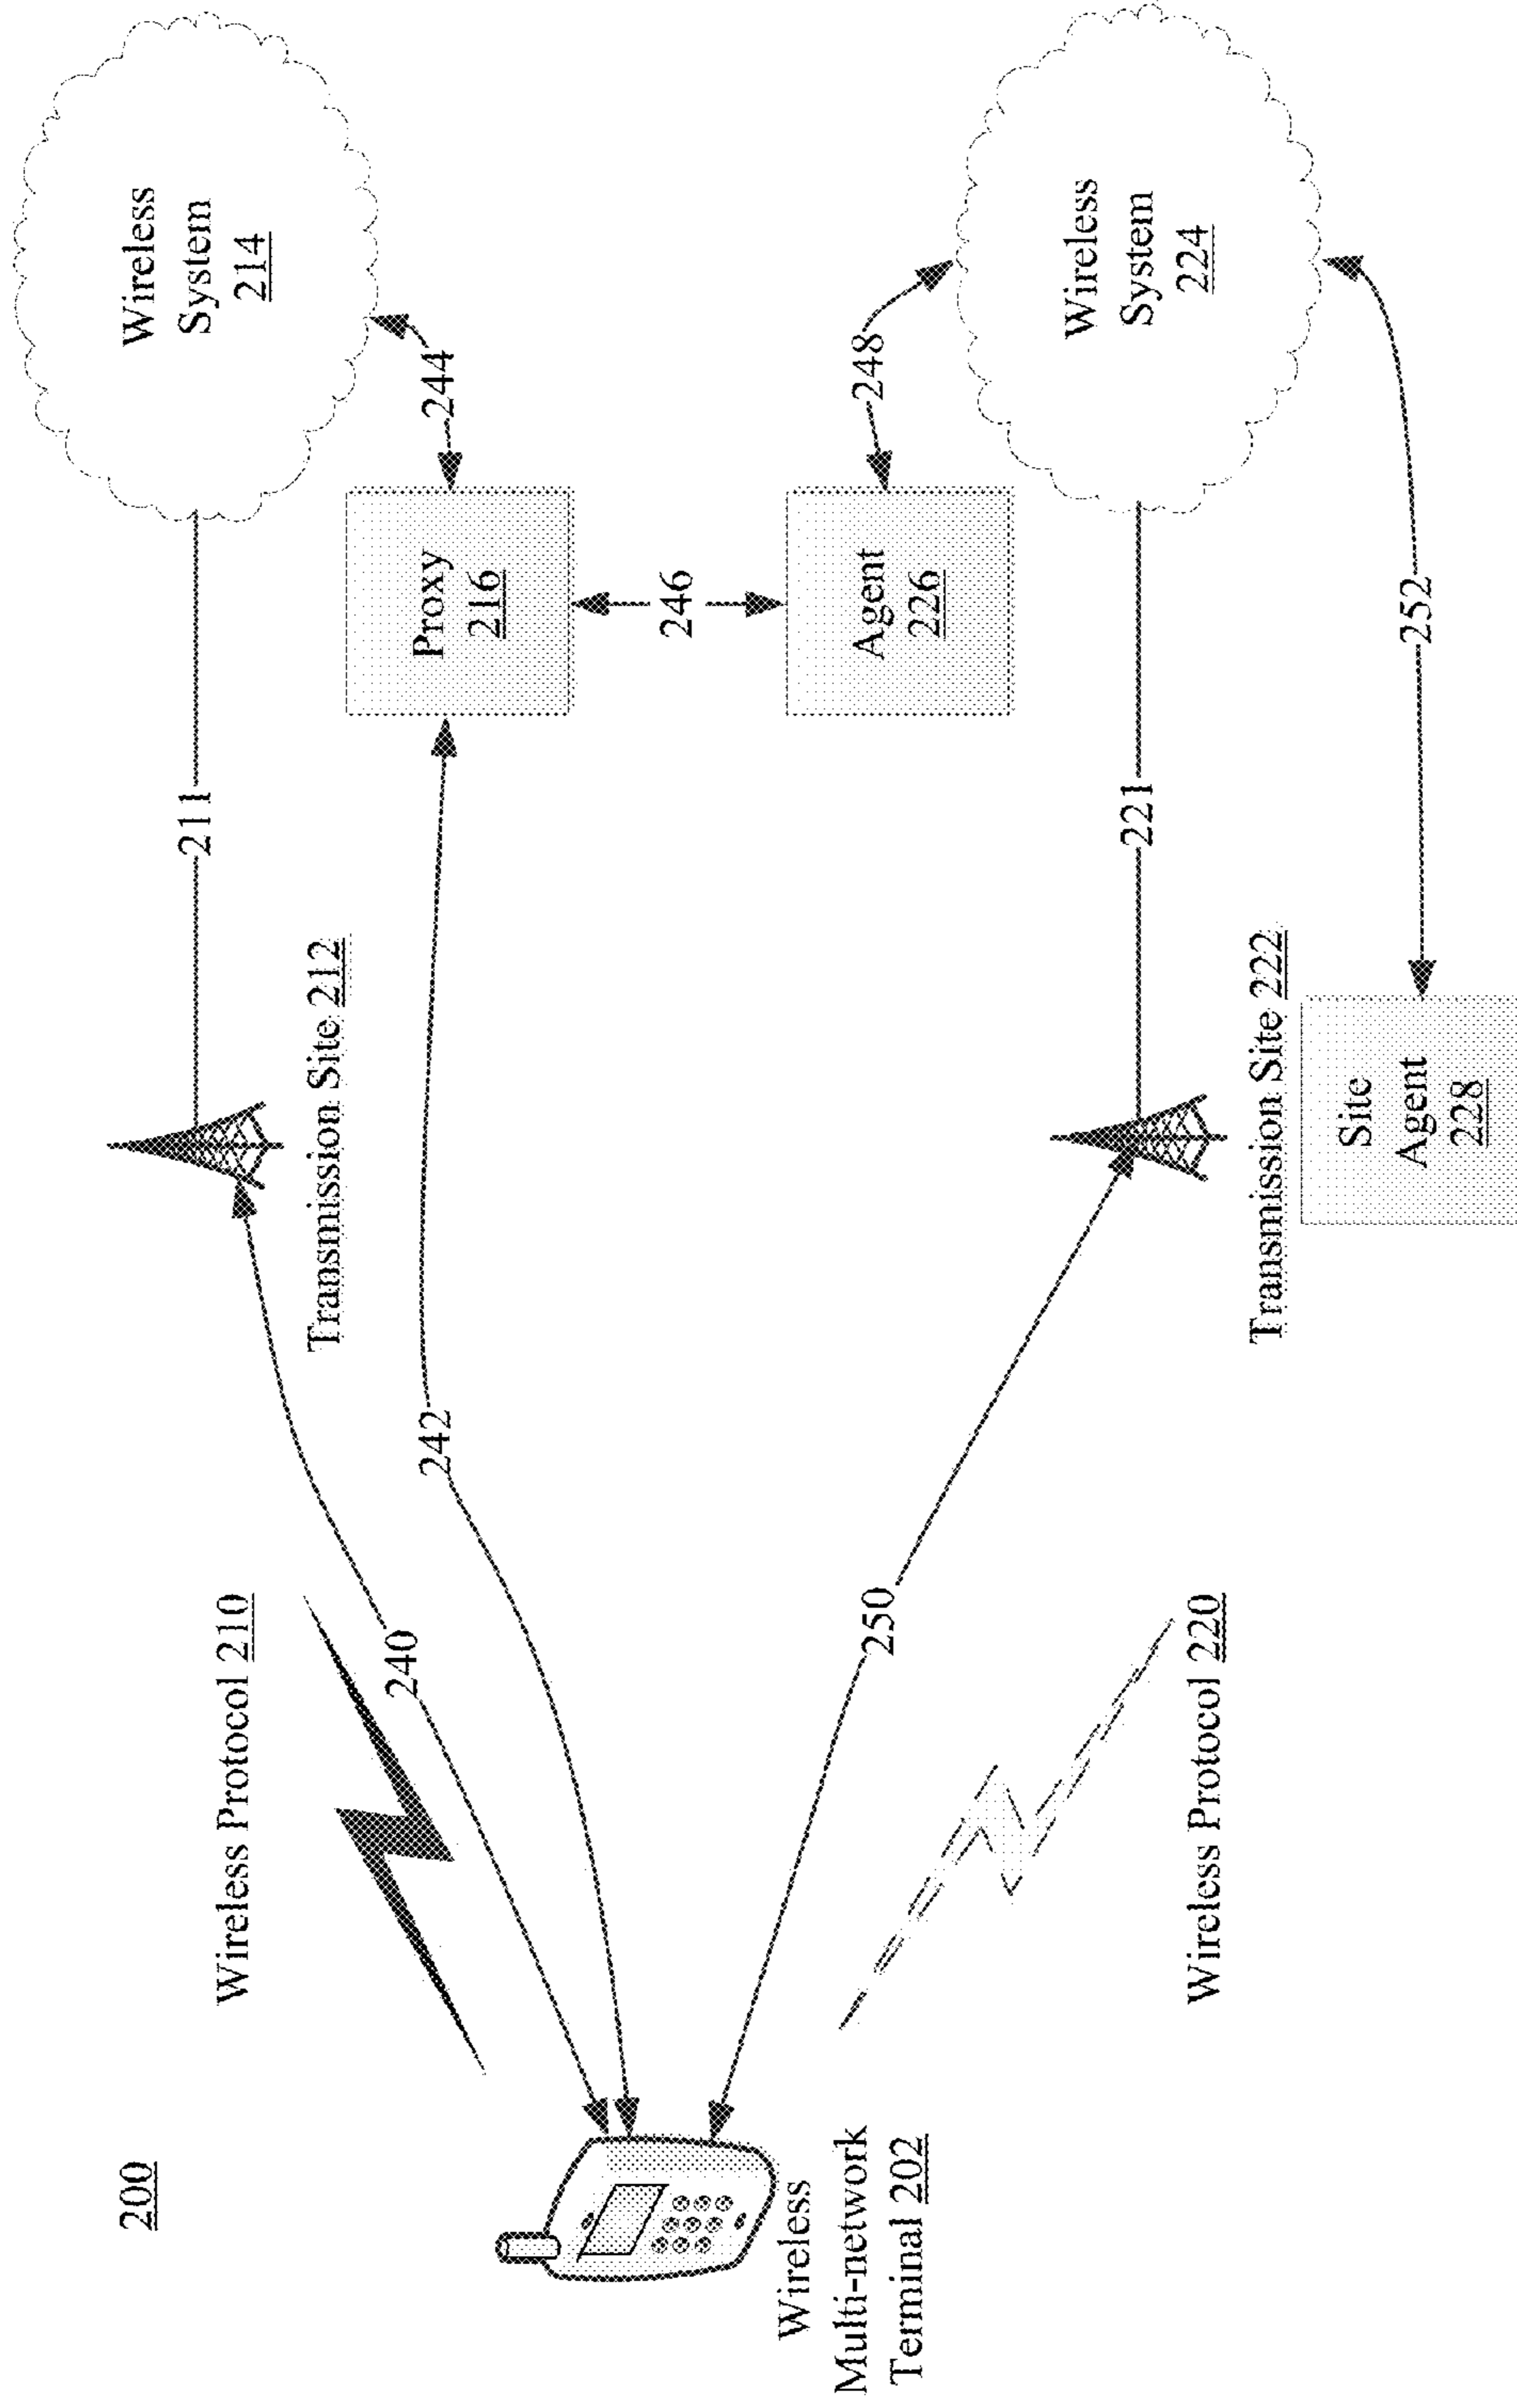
200

Wireless System 214

244

Proxy 216

246

Agent 226

248

Wireless System 224

252

211

Transmission Site 212

242

221

Transmission Site 222

Site Agent 228

Wireless Protocol 210

240

250

Wireless Protocol 220

Wireless Multi-network Terminal 202